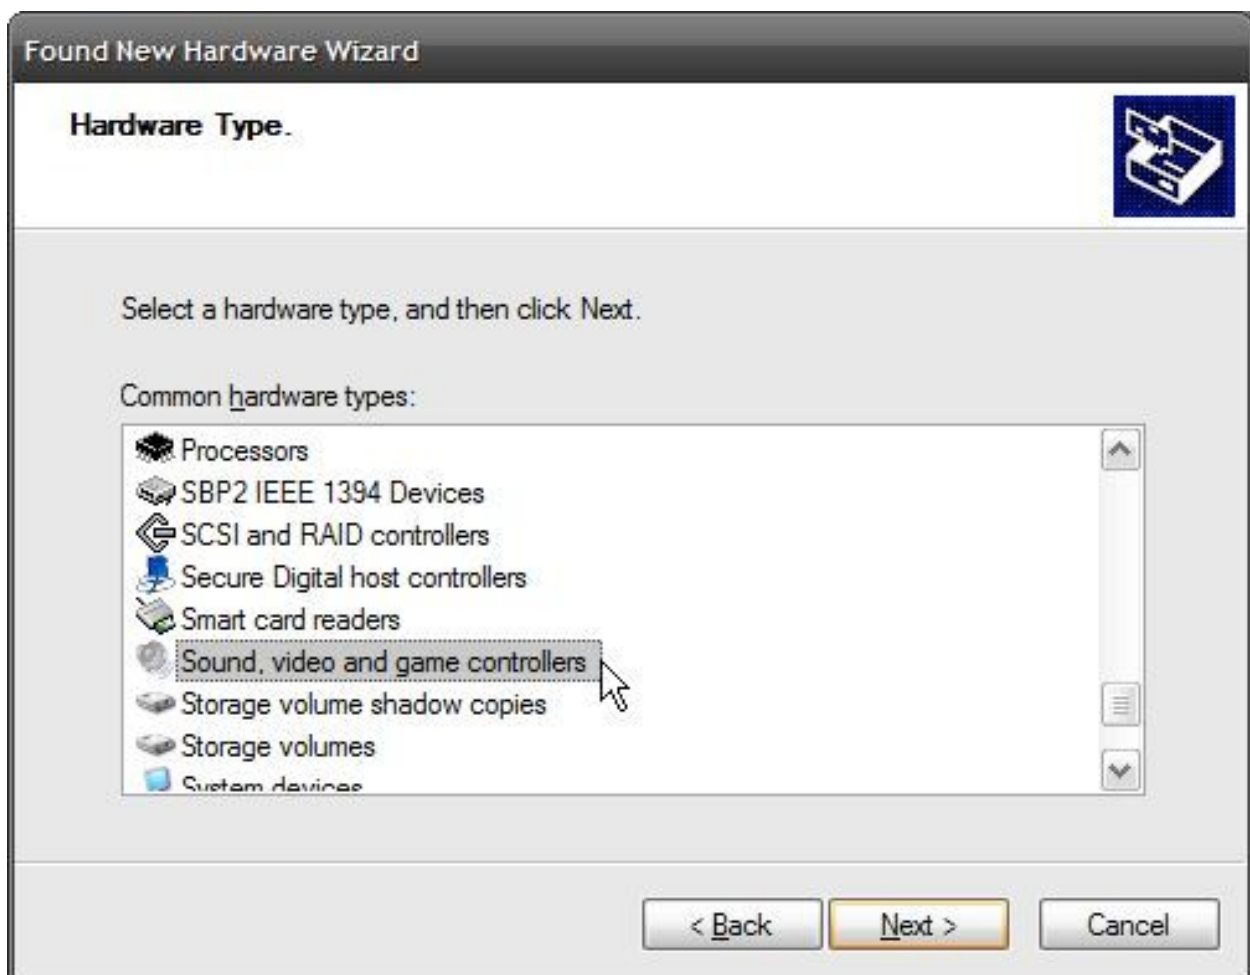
Found New Hardware Wizard

Hardware Type.

Select a hardware type, and then click Next.

Common hardware types:

Processors
SBP2 IEEE 1394 Devices
SCSI and RAID controllers
Secure Digital host controllers
Smart card readers
Sound, video and game controllers
Storage volume shadow copies
Storage volumes
System devices

< Back
Next >
Cancel